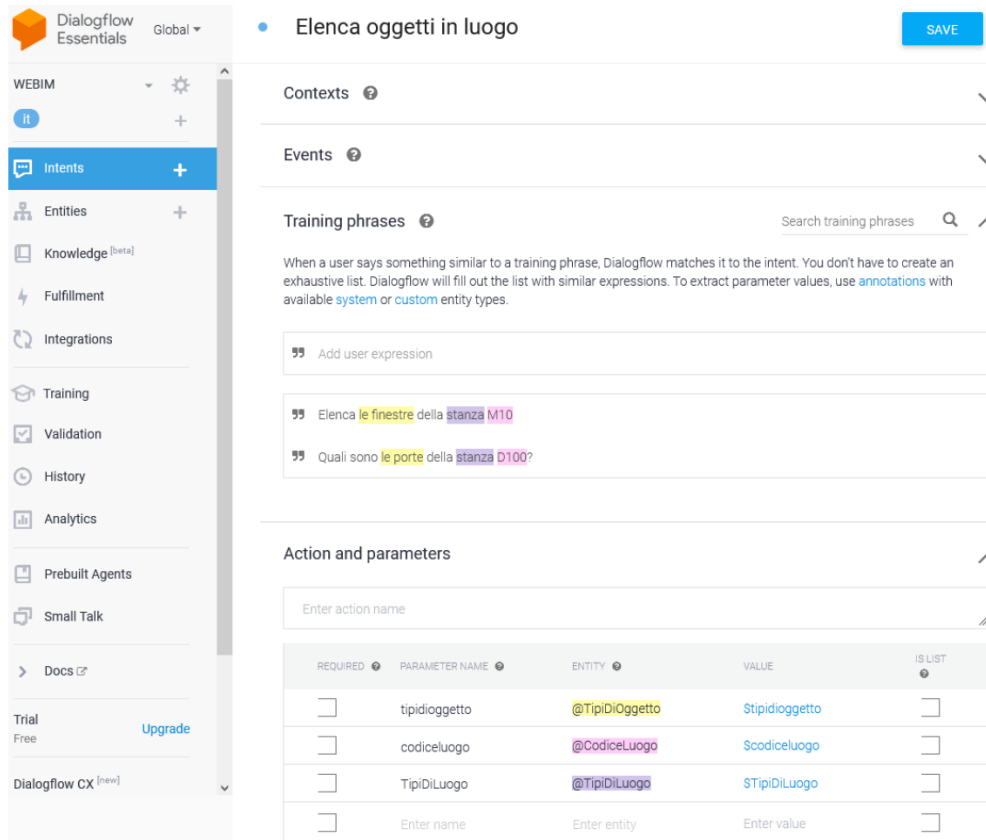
Dialogflow Essentials

Global

WEBIM

it

Intents

Entities

Knowledge [beta]

Fulfillment

Integrations

Training

Validation

History

Analytics

Prebuilt Agents

Small Talk

Docs

Trial
Free

Upgrade

Dialogflow CX [new]

Elenca oggetti in luogo

SAVE

Contexts

Events

Training phrases

Search training phrases

When a user says something similar to a training phrase, Dialogflow matches it to the intent. You don't have to create an exhaustive list. Dialogflow will fill out the list with similar expressions. To extract parameter values, use annotations with available system or custom entity types.

Add user expression

Elenca le finestre della stanza M10

Quali sono le porte della stanza D100?

Action and parameters

Enter action name

| REQUIRED | PARAMETER NAME | ENTITY | VALUE | IS LIST |
|---|---|---|---|---|
| | tipidioggetto | @TipiDiOggetto | $tipidioggetto | |
| | codiceluogo | @CodiceLuogo | $codiceluogo | |
| | TipiDiLuogo | @TipiDiLuogo | $TipiDiLuogo | |
| | Enter name | Enter entity | Enter value | |